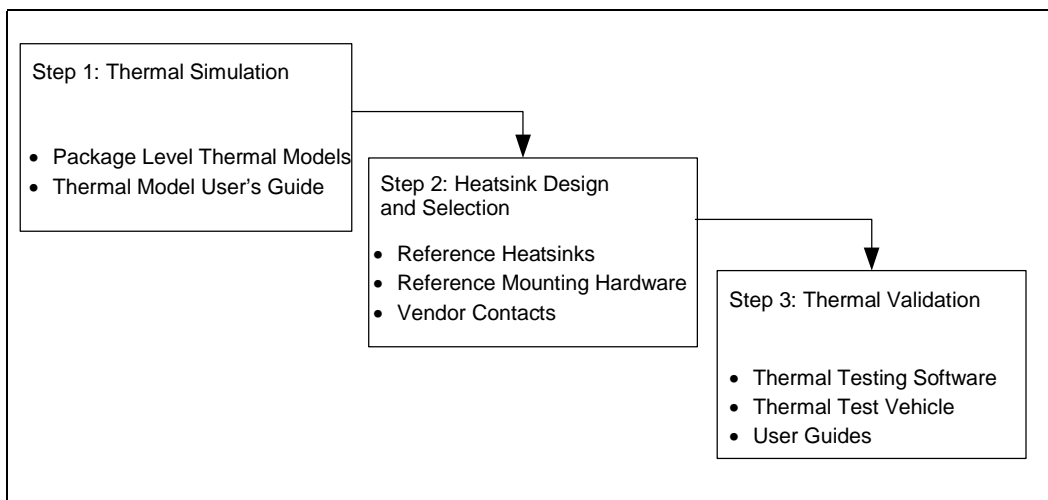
Step 1: Thermal Simulation

• Package Level Thermal Models
• Thermal Model User's Guide

Step 2: Heatsink Design and Selection

• Reference Heatsinks
• Reference Mounting Hardware
• Vendor Contacts

Step 3: Thermal Validation

• Thermal Testing Software
• Thermal Test Vehicle
• User Guides